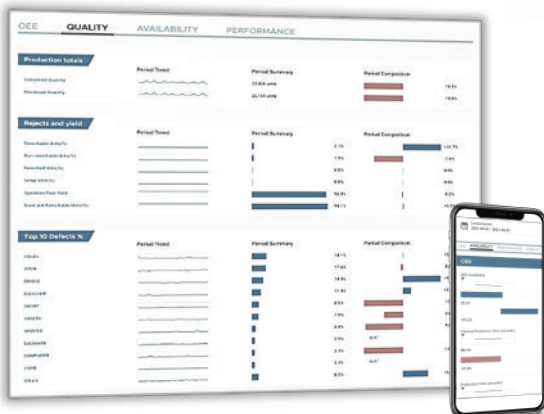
OEE QUALITY AVAILABILITY PERFORMANCE

Production totals

Period Trend Period Summary Period Comparison

Completed Quantity 23,404 units -16.5%

Processed Quantity 25,159 units -15.0%

Rejects and yield

Period Trend Period Summary Period Comparison

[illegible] 2.1% +43.7%

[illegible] 1.5% -7.4%

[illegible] 0.0% 0.0%

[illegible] 0.0% 0.0%

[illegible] 96.4% 0.2%

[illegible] 98.1% 0.2%

Top 10 Defects %

Period Trend Period Summary Period Comparison

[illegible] 18.1%

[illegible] 17.4%

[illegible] 14.9%

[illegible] 11.9%

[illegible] 8.5%

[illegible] 7.9%

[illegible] 6.6%

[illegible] 3.7%

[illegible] 2.3%

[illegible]

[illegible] 0.2%

OEE